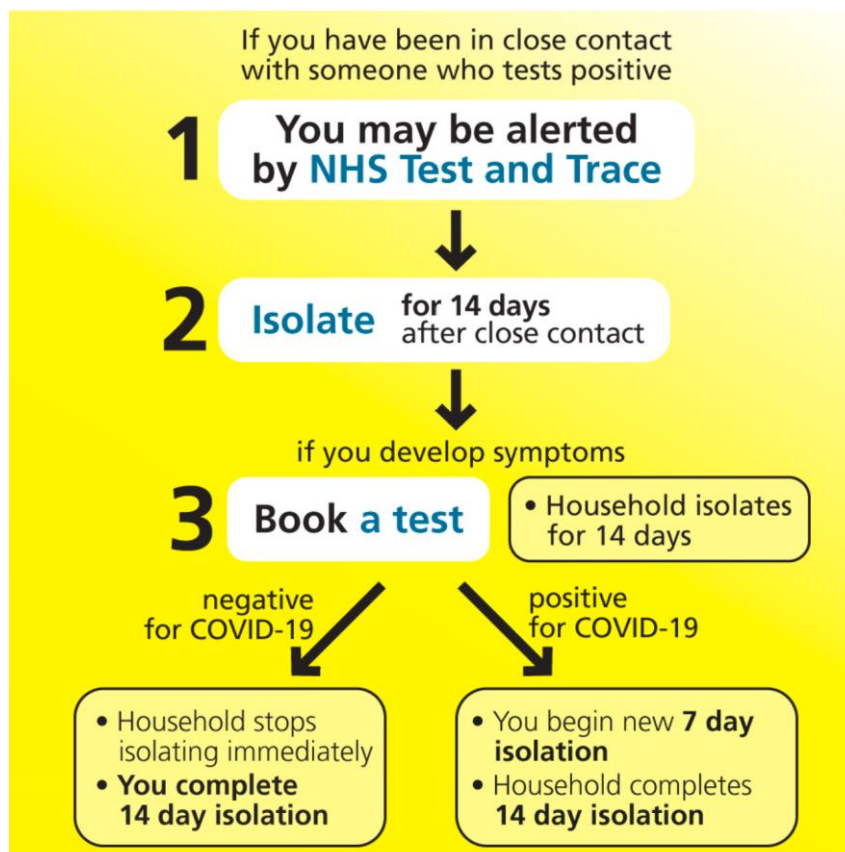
If you have been in close contact with someone who tests positive

1 You may be alerted by NHS Test and Trace

2 Isolate for 14 days after close contact

if you develop symptoms

3 Book a test

• Household isolates for 14 days

negative for COVID-19

positive for COVID-19

• Household stops isolating immediately
• You complete 14 day isolation

• You begin new 7 day isolation
• Household completes 14 day isolation